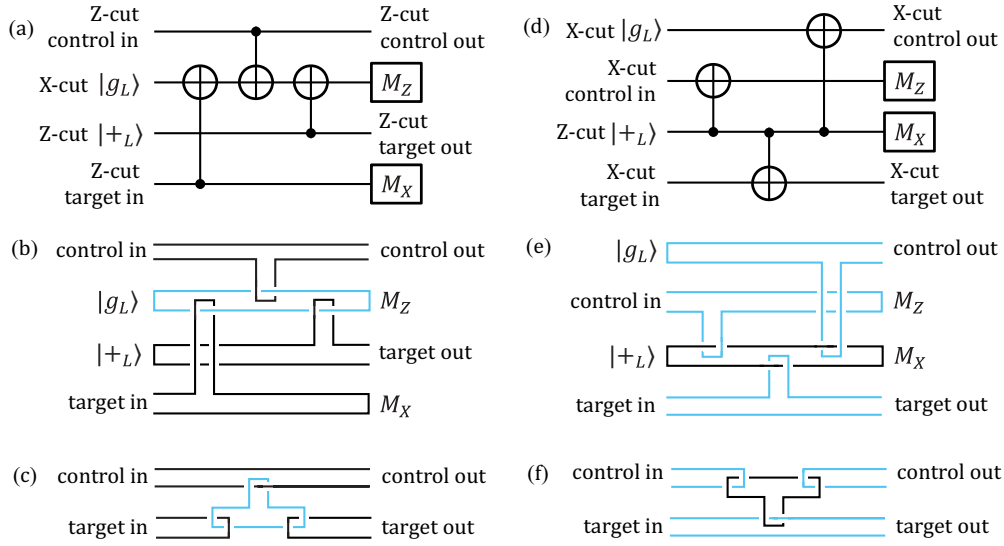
(a)
Z-cut control in
X-cut $|g_L\rangle$
Z-cut $|+_L\rangle$
Z-cut target in
Z-cut control out
$M_Z$
Z-cut target out
$M_X$

(d)
X-cut $|g_L\rangle$
X-cut control in
Z-cut $|+_L\rangle$
X-cut target in
X-cut control out
$M_Z$
$M_X$
X-cut target out

(b)
control in
$|g_L\rangle$
$|+_L\rangle$
target in
control out
$M_Z$
target out
$M_X$

(e)
$|g_L\rangle$
control in
$|+_L\rangle$
target in
control out
$M_Z$
$M_X$
target out

(c)
control in
target in
control out
target out

(f)
control in
target in
control out
target out